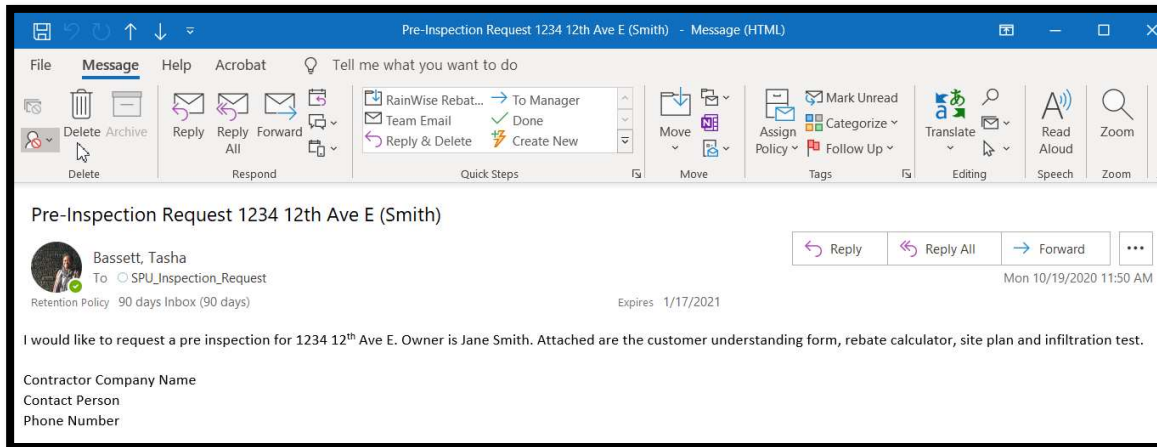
Pre-Inspection Request 1234 12th Ave E (Smith) - Message (HTML)

File Message Help Acrobat Tell me what you want to do

Delete Archive
Delete

Reply Reply All Forward
Respond

RainWise Rebat... To Manager
Team Email Done
Reply & Delete Create New
Quick Steps

Move
Move

Assign Policy Mark Unread Categorize Follow Up
Tags

Translate
Editing

Read Aloud
Speech

Zoom
Zoom

Pre-Inspection Request 1234 12th Ave E (Smith)

Bassett, Tasha
To SPU_Inspection_Request
Retention Policy 90 days Inbox (90 days) Expires 1/17/2021

Reply Reply All Forward ...
Mon 10/19/2020 11:50 AM

I would like to request a pre inspection for 1234 12$^{th}$ Ave E. Owner is Jane Smith. Attached are the customer understanding form, rebate calculator, site plan and infiltration test.

Contractor Company Name
Contact Person
Phone Number